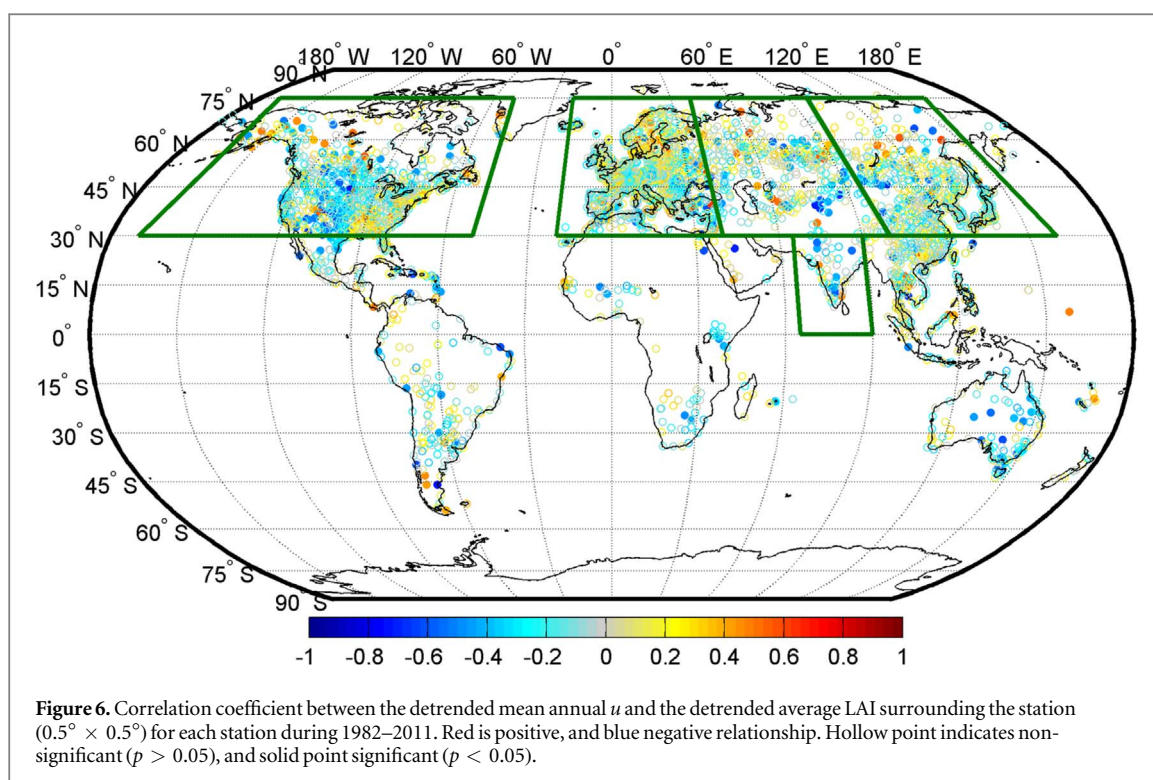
180° W 120° W 60° W 0° 60° E 120° E 180° E

90° N
75° N
60° N
45° N
30° N
15° N
0°
15° S
30° S
45° S
60° S
75° S
90° S

-1 -0.8 -0.6 -0.4 -0.2 0 0.2 0.4 0.6 0.8 1

**Figure 6.** Correlation coefficient between the detrended mean annual $u$ and the detrended average LAI surrounding the station ($0.5^\circ \times 0.5^\circ$) for each station during 1982–2011. Red is positive, and blue negative relationship. Hollow point indicates non-significant ($p > 0.05$), and solid point significant ($p < 0.05$).